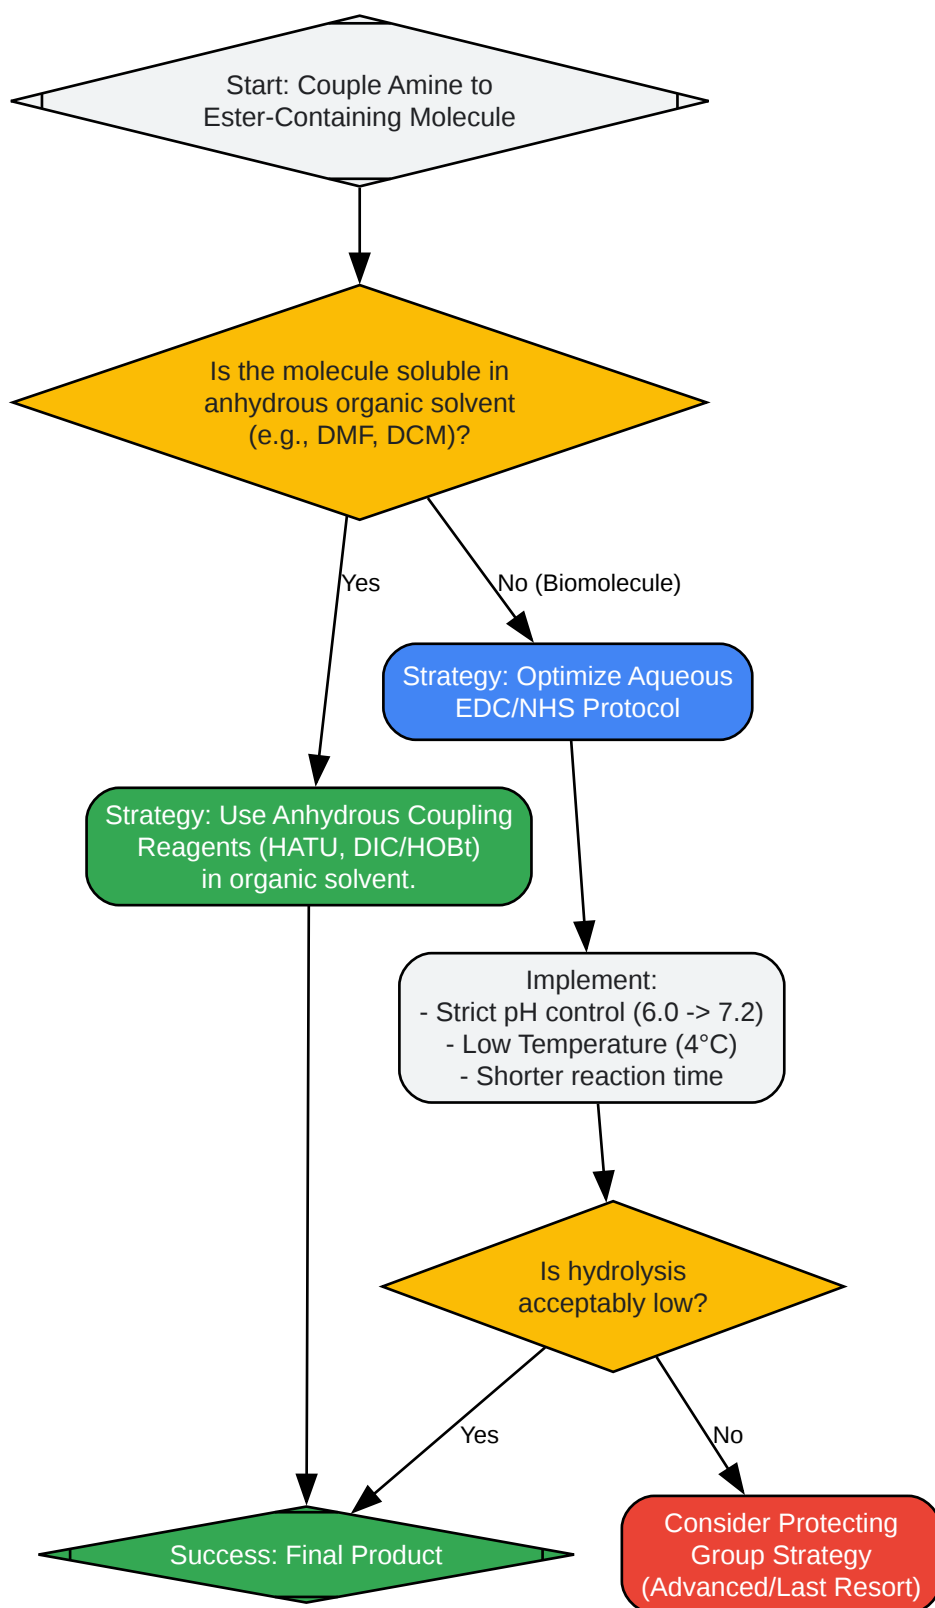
Start: Couple Amine to Ester-Containing Molecule

Is the molecule soluble in anhydrous organic solvent (e.g., DMF, DCM)?

Yes

No (Biomolecule)

Strategy: Optimize Aqueous EDC/NHS Protocol

Strategy: Use Anhydrous Coupling Reagents (HATU, DIC/HOBt) in organic solvent.

Implement:
- Strict pH control (6.0 -> 7.2)
- Low Temperature (4°C)
- Shorter reaction time

Is hydrolysis acceptably low?

Yes

No

Success: Final Product

Consider Protecting Group Strategy (Advanced/Last Resort)